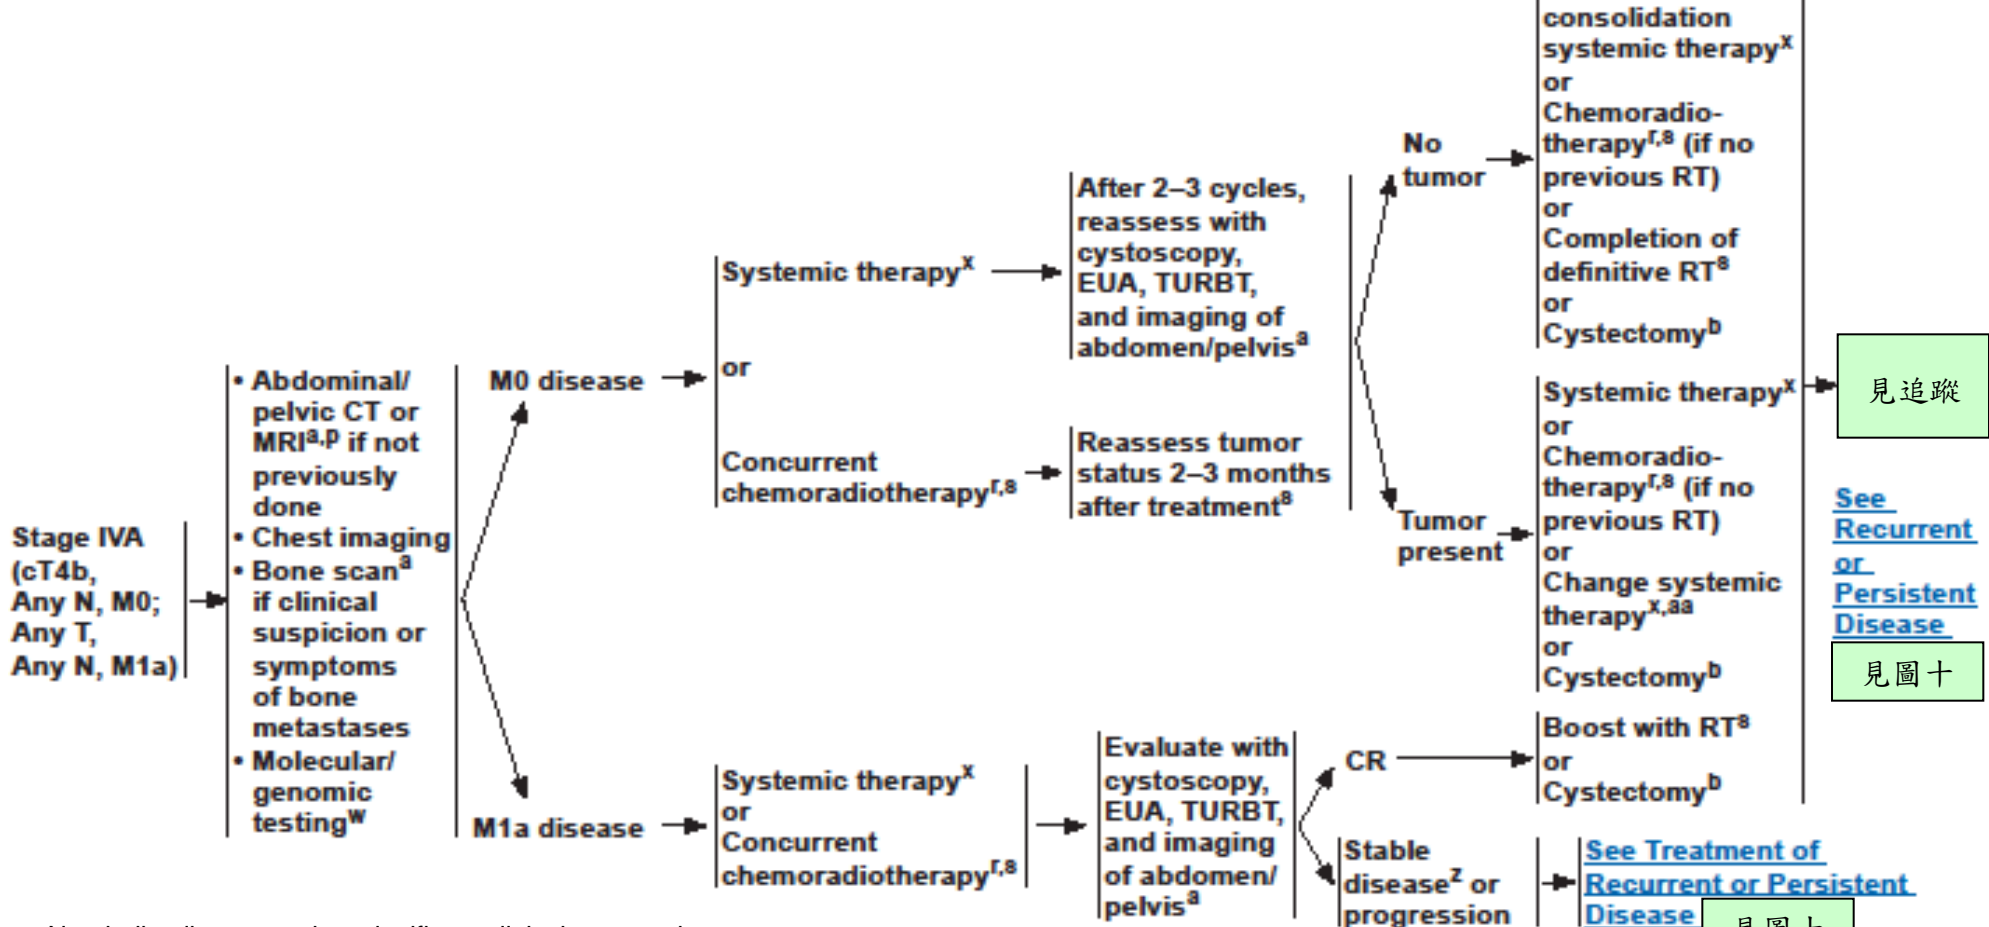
Stage IVA (cT4b, Any N, M0; Any T, Any N, M1a)

• Abdominal/ pelvic CT or MRI$^{a,p}$ if not previously done
• Chest imaging
• Bone scan$^{a}$ if clinical suspicion or symptoms of bone metastases
• Molecular/ genomic testing$^{w}$

M0 disease

Systemic therapy$^{x}$

or

Concurrent chemoradiotherapy$^{r,s}$

After 2–3 cycles, reassess with cystoscopy, EUA, TURBT, and imaging of abdomen/pelvis$^{a}$

Reassess tumor status 2–3 months after treatment$^{a}$

No tumor

consolidation systemic therapy$^{x}$
or
Chemoradio-therapy$^{r,s}$ (if no previous RT)
or
Completion of definitive RT$^{s}$
or
Cystectomy$^{b}$

Tumor present

Systemic therapy$^{x}$
or
Chemoradio-therapy$^{r,s}$ (if no previous RT)
or
Change systemic therapy$^{x,aa}$
or
Cystectomy$^{b}$

見追蹤

See Recurrent or Persistent Disease

見圖十

M1a disease

Systemic therapy$^{x}$
or
Concurrent chemoradiotherapy$^{r,s}$

Evaluate with cystoscopy, EUA, TURBT, and imaging of abdomen/ pelvis$^{a}$

CR

Boost with RT$^{s}$
or
Cystectomy$^{b}$

Stable disease$^{z}$ or progression

See Treatment of Recurrent or Persistent Disease

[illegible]